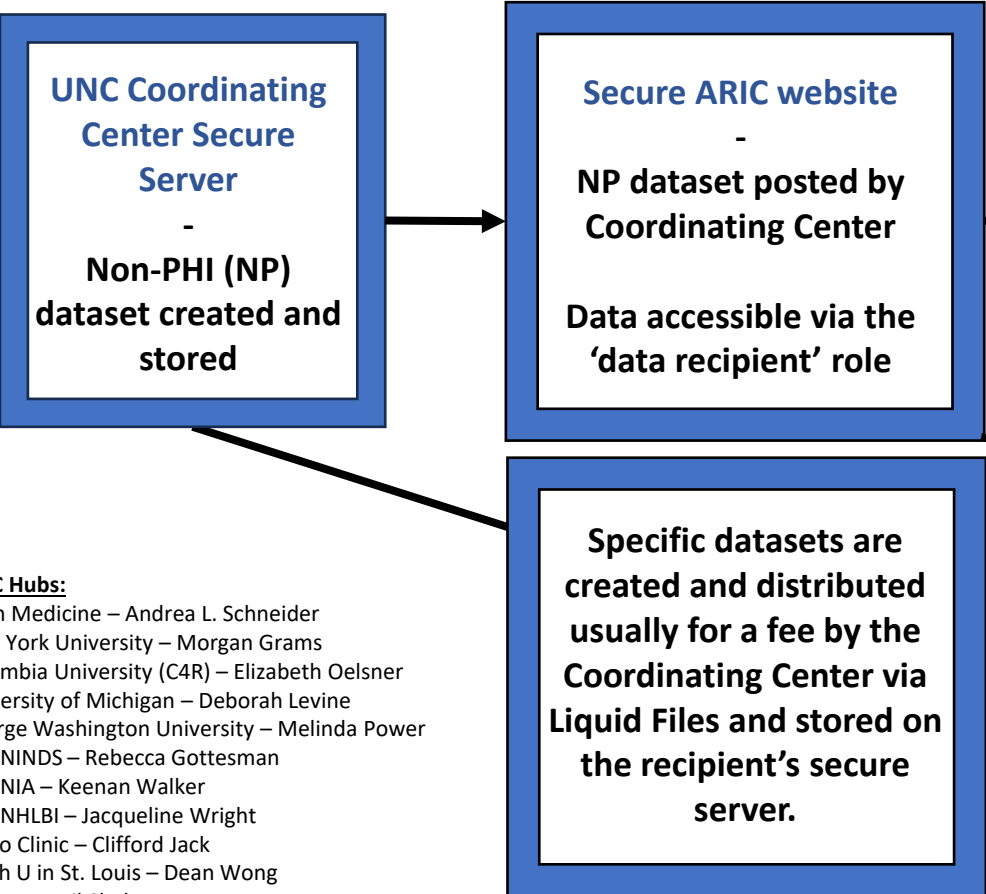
UNC Coordinating Center Secure Server
-
Non-PHI (NP) dataset created and stored

Secure ARIC website
-
NP dataset posted by Coordinating Center

Data accessible via the 'data recipient' role

Specific datasets are created and distributed usually for a fee by the Coordinating Center via Liquid Files and stored on the recipient's secure server.

C Hubs:
n Medicine – Andrea L. Schneider
York University – Morgan Grams
mbia University (C4R) – Elizabeth Oelsner
ersity of Michigan – Deborah Levine
rge Washington University – Melinda Power
NINDS – Rebecca Gottesman
NIA – Keenan Walker
NHLBI – Jacqueline Wright
o Clinic – Clifford Jack
h U in St. Louis – Dean Wong
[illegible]